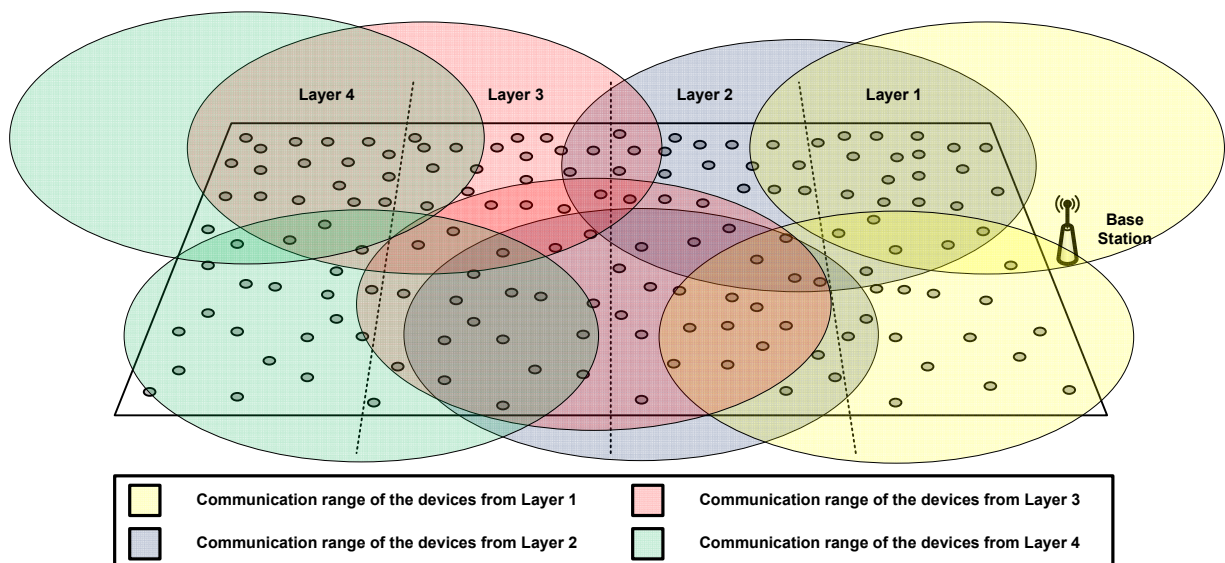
Layer 4
Layer 3
Layer 2
Layer 1
Base Station

Communication range of the devices from Layer 1
Communication range of the devices from Layer 3
Communication range of the devices from Layer 2
Communication range of the devices from Layer 4